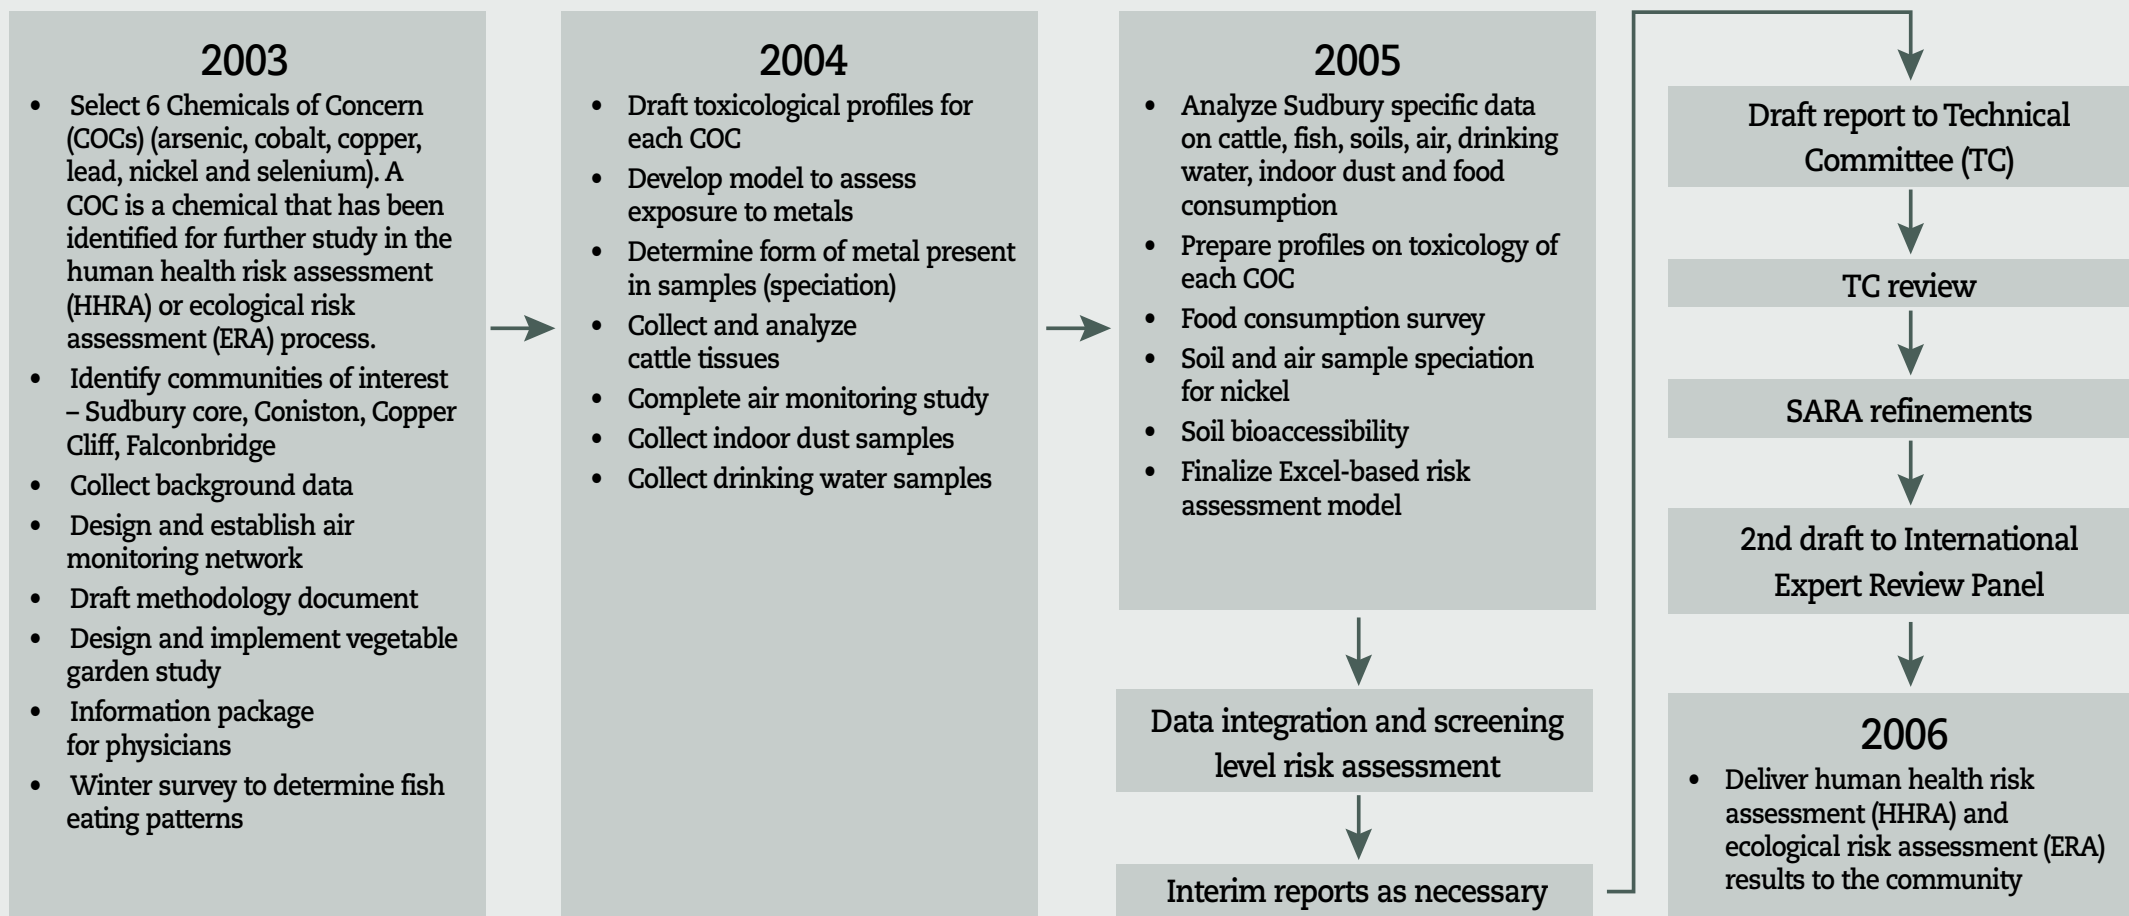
2003

- Select 6 Chemicals of Concern (COCs) (arsenic, cobalt, copper, lead, nickel and selenium). A COC is a chemical that has been identified for further study in the human health risk assessment (HHRA) or ecological risk assessment (ERA) process.
- Identify communities of interest – Sudbury core, Coniston, Copper Cliff, Falconbridge
- Collect background data
- Design and establish air monitoring network
- Draft methodology document
- Design and implement vegetable garden study
- Information package for physicians
- Winter survey to determine fish eating patterns

2004

- Draft toxicological profiles for each COC
- Develop model to assess exposure to metals
- Determine form of metal present in samples (speciation)
- Collect and analyze cattle tissues
- Complete air monitoring study
- Collect indoor dust samples
- Collect drinking water samples

2005

- Analyze Sudbury specific data on cattle, fish, soils, air, drinking water, indoor dust and food consumption
- Prepare profiles on toxicology of each COC
- Food consumption survey
- Soil and air sample speciation for nickel
- Soil bioaccessibility
- Finalize Excel-based risk assessment model

Data integration and screening level risk assessment

Interim reports as necessary

Draft report to Technical Committee (TC)

TC review

SARA refinements

2nd draft to International Expert Review Panel

2006

- Deliver human health risk assessment (HHRA) and ecological risk assessment (ERA) results to the community